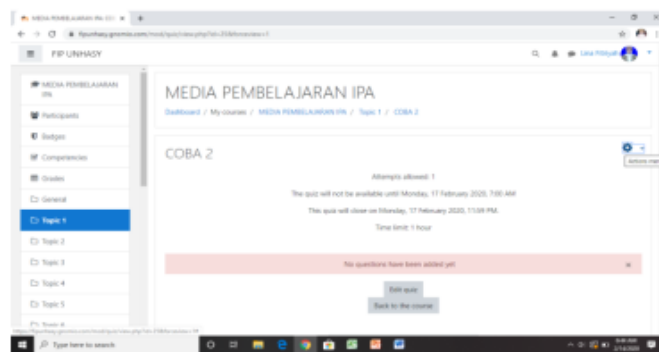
MEDIA PEMBELAJARAN IPA: CO ×

fipunhasy.gnomio.com/mod/quiz/view.php?id=35&forceview=1

FIP UNHASY

Lina Fitriyah

MEDIA PEMBELAJARAN IPA

Participants

Badges

Competencies

Grades

General

Topic 1

Topic 2

Topic 3

Topic 4

Topic 5

Topic 6

MEDIA PEMBELAJARAN IPA

Dashboard / My courses / MEDIA PEMBELAJARAN IPA / Topic 1 / COBA 2

COBA 2

Actions menu

Attempts allowed: 1

The quiz will not be available until Monday, 17 February 2020, 7:00 AM

This quiz will close on Monday, 17 February 2020, 11:59 PM.

Time limit: 1 hour

No questions have been added yet

Edit quiz

Back to the course

Type here to search